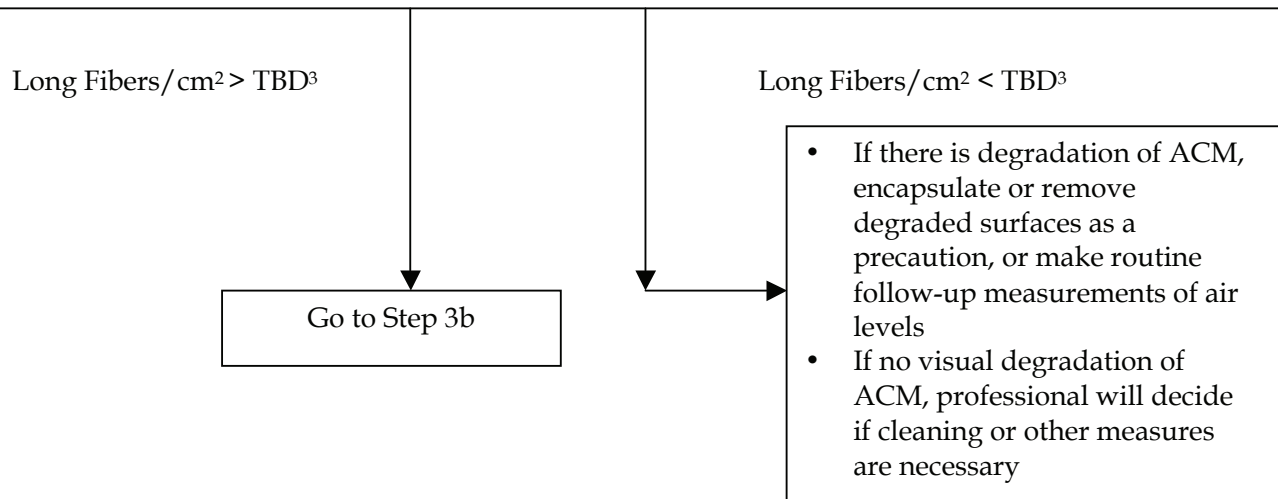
Long Fibers/cm$^2$ > TBD$^3$

Long Fibers/cm$^2$ < TBD$^3$

Go to Step 3b

- If there is degradation of ACM, encapsulate or remove degraded surfaces as a precaution, or make routine follow-up measurements of air levels
- If no visual degradation of ACM, professional will decide if cleaning or other measures are necessary